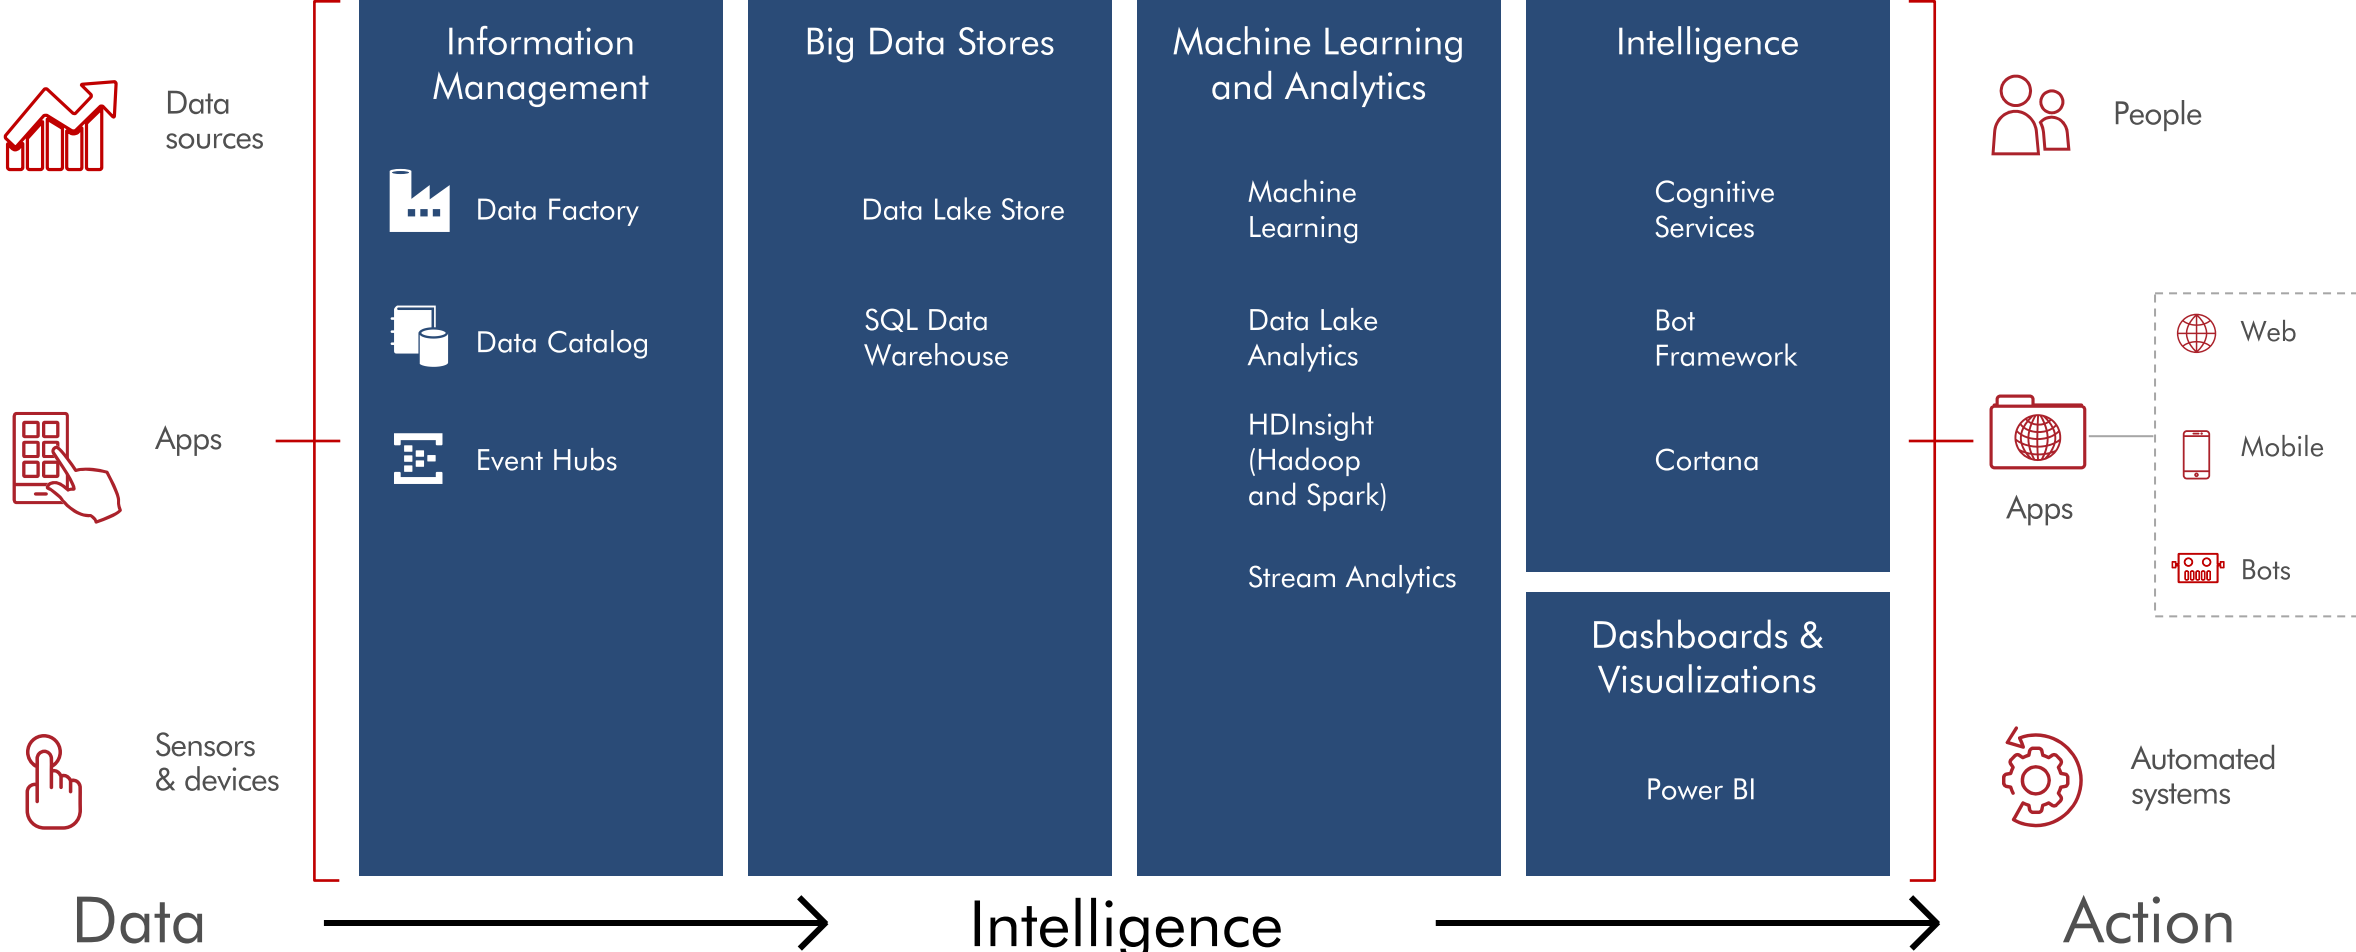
Data sources

Apps

Sensors & devices

Information Management

Data Factory

Data Catalog

Event Hubs

Big Data Stores

Data Lake Store

SQL Data Warehouse

Machine Learning and Analytics

Machine Learning

Data Lake Analytics

HDInsight (Hadoop and Spark)

Stream Analytics

Intelligence

Cognitive Services

Bot Framework

Cortana

Dashboards & Visualizations

Power BI

People

Web

Apps

Mobile

Bots

Automated systems

Data

Intelligence

Action